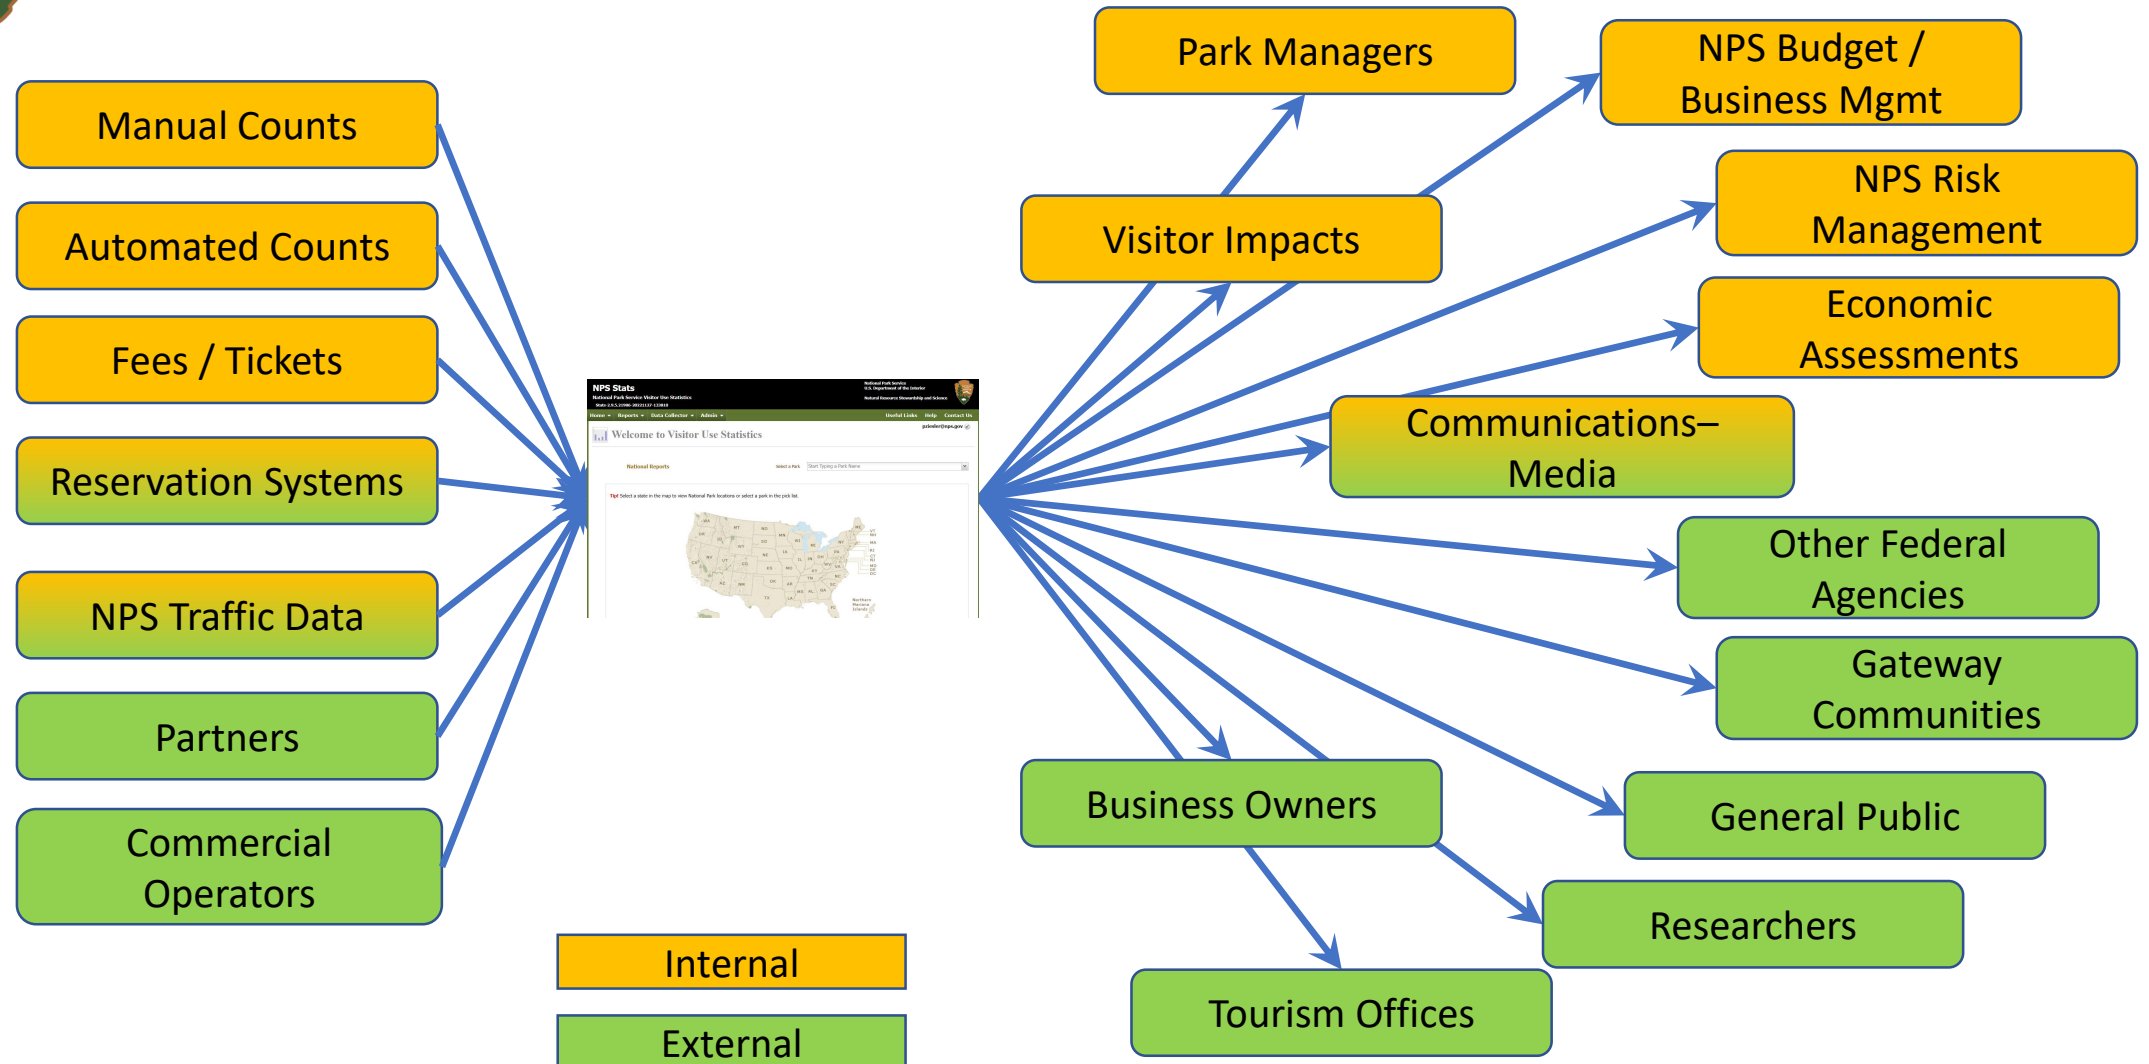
Manual Counts

Automated Counts

Fees / Tickets

Reservation Systems

NPS Traffic Data

Partners

Commercial Operators

NPS Stats

Welcome to Visitor Use Statistics

Park Managers

NPS Budget / Business Mgmt

Visitor Impacts

NPS Risk Management

Economic Assessments

Communications–Media

Other Federal Agencies

Gateway Communities

Business Owners

General Public

Researchers

Tourism Offices

Internal

External